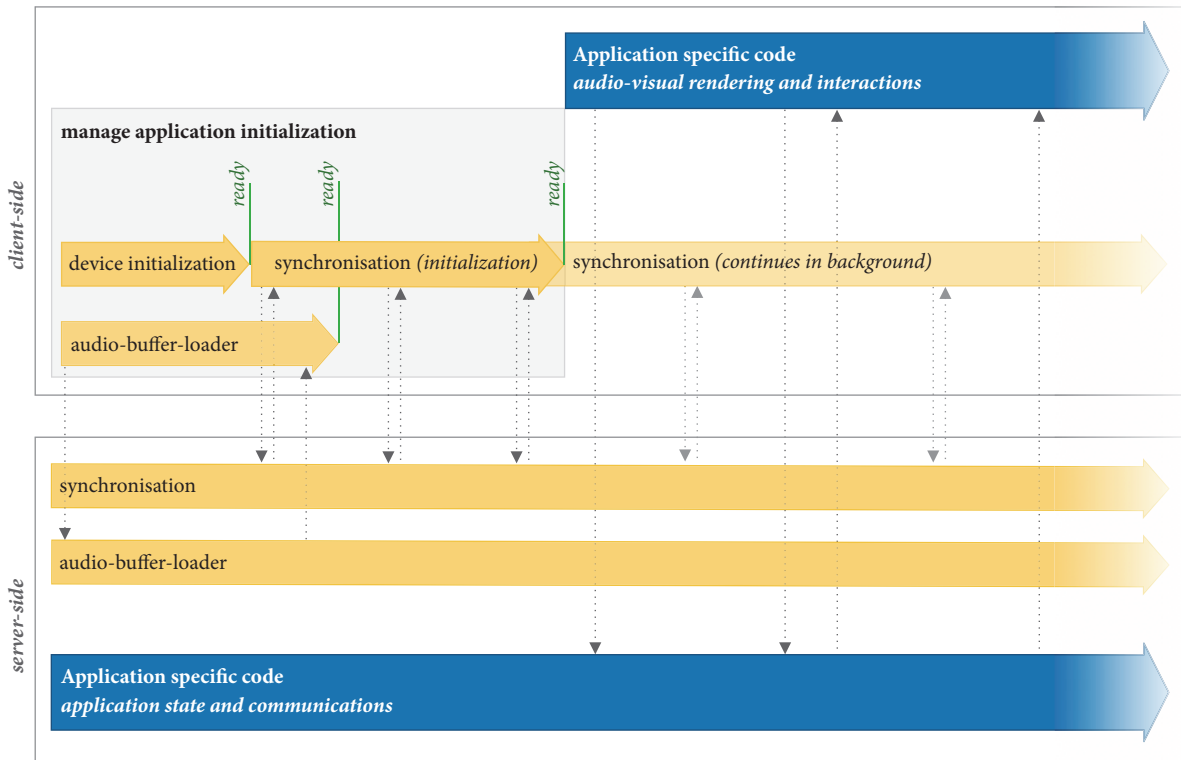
Application specific code
audio-visual rendering and interactions

manage application initialization

client-side

ready

ready

ready

device initialization

synchronisation (initialization)

synchronisation (continues in background)

audio-buffer-loader

synchronisation

audio-buffer-loader

server-side

Application specific code
application state and communications